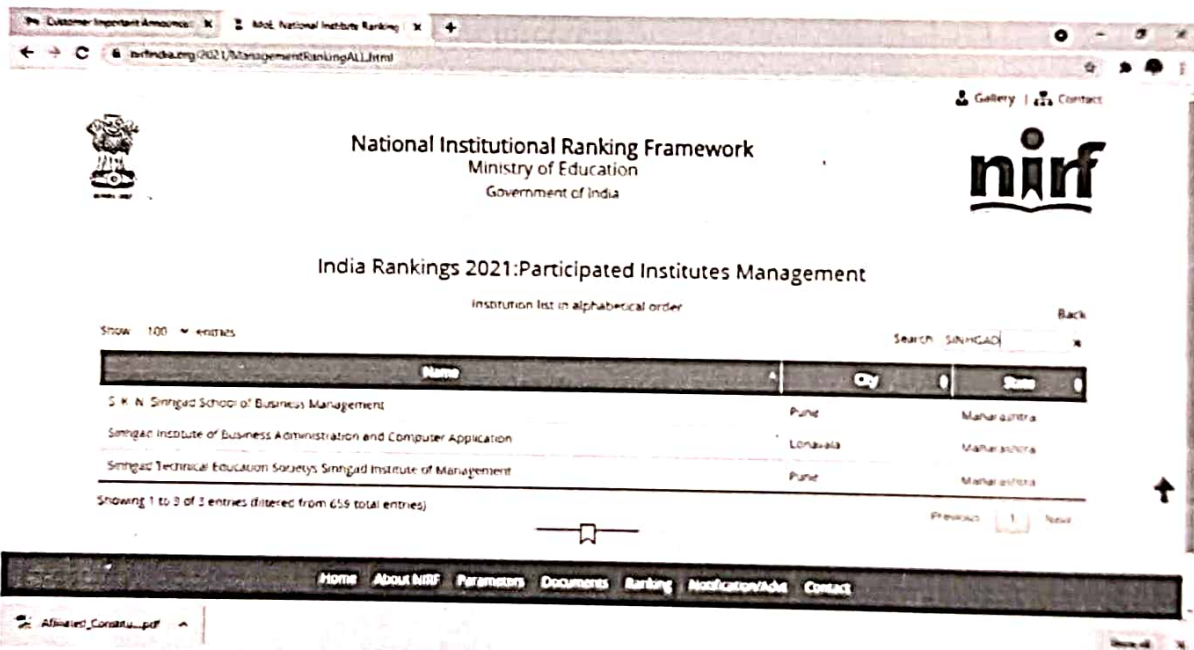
Customer Important Announce | X | MoE, National Institute Ranking | X | +

nirfindia.org/2021/ManagementRankingALL.html

Gallery | Contact

National Institutional Ranking Framework
Ministry of Education
Government of India

nirf

India Rankings 2021:Participated Institutes Management

Institution list in alphabetical order

Back

Show 100 entries

Search: SINHGAD

| Name | City | State |
|---|---|---|
| S. K. N. Sinhgad School of Business Management | Pune | Maharashtra |
| Sinhgad Institute of Business Administration and Computer Application | Lonavala | Maharashtra |
| Sinhgad Technical Education Society's Sinhgad Institute of Management | Pune | Maharashtra |

Showing 1 to 3 of 3 entries (filtered from 659 total entries)

Previous 1 Next

Home About NIRF Parameters Documents Ranking Notification/Advt Contact

Affiliated_Constitu....pdf

Show all